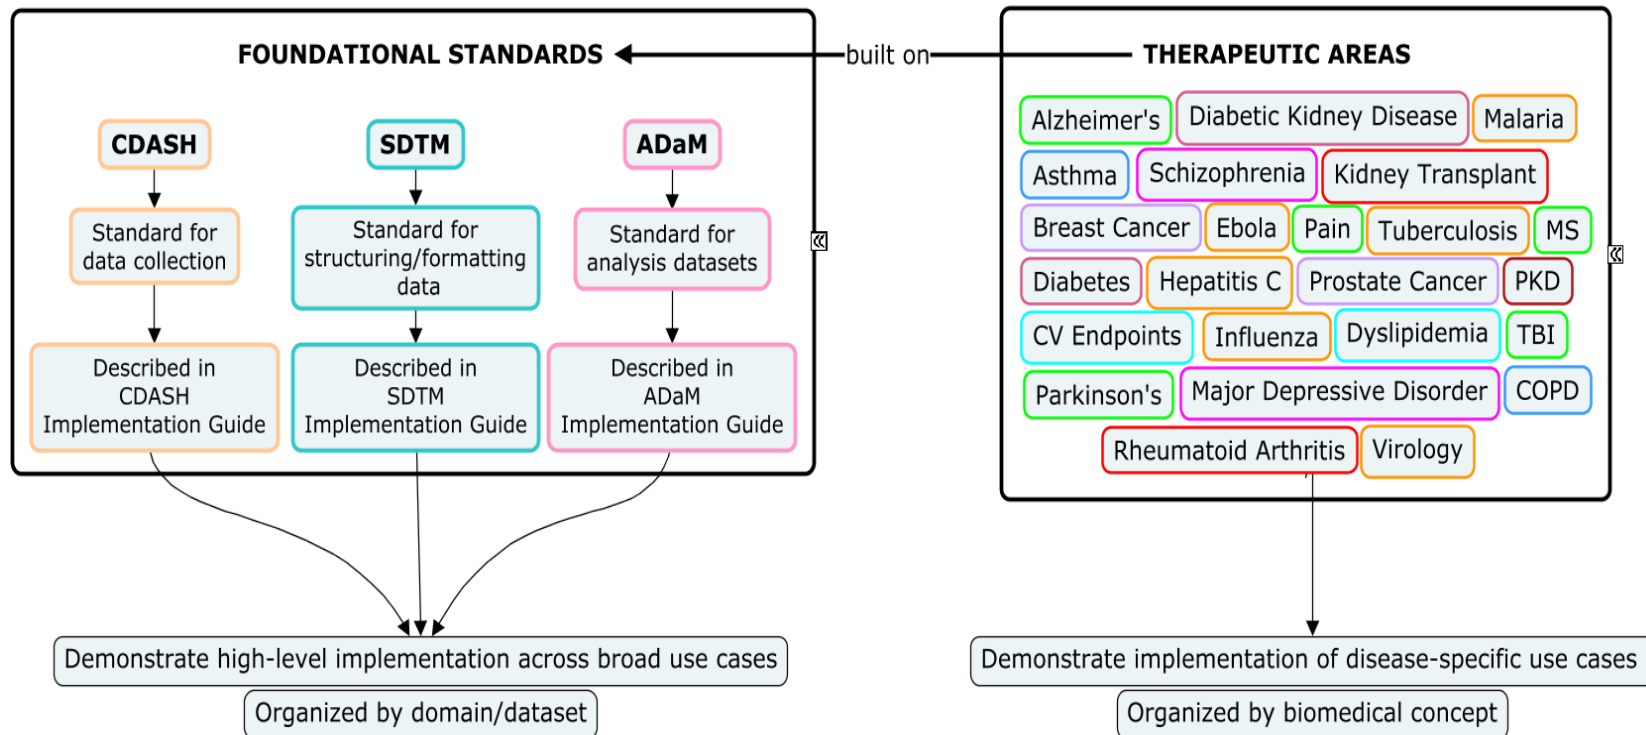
FOUNDATIONAL STANDARDS

built on

THERAPEUTIC AREAS

CDASH

Standard for data collection

Described in CDASH Implementation Guide

SDTM

Standard for structuring/formatting data

Described in SDTM Implementation Guide

ADaM

Standard for analysis datasets

Described in ADaM Implementation Guide

Alzheimer's

Diabetic Kidney Disease

Malaria

Asthma

Schizophrenia

Kidney Transplant

Breast Cancer

Ebola

Pain

Tuberculosis

MS

Diabetes

Hepatitis C

Prostate Cancer

PKD

CV Endpoints

Influenza

Dyslipidemia

TBI

Parkinson's

Major Depressive Disorder

COPD

Rheumatoid Arthritis

Virology

Demonstrate high-level implementation across broad use cases

Organized by domain/dataset

Demonstrate implementation of disease-specific use cases

Organized by biomedical concept